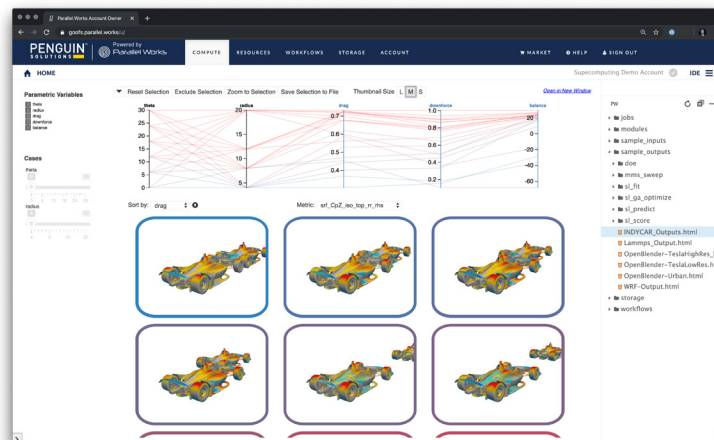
Parallel Works Account Owner × +

goofs.parallel.works/

PENGUIN SOLUTIONS | Powered by Parallel Works

COMPUTE RESOURCES WORKFLOWS STORAGE ACCOUNT

MARKET HELP SIGN OUT

HOME

Supecomputing Demo Account

IDE

Parametric Variables

theta
radius
drag
downforce
balance

Cases

theta

radius

Reset Selection Exclude Selection Zoom to Selection Save Selection to File Thumbnail Size L M S

Open in New Window

theta
radius
drag
downforce
balance

30
25
20
15
10
5
0

20
15
10
5

0.7
0.6
0.5
0.4

1.0
0.8
0.6
0.4
0.2

20
0
-20
-40
-60

Sort by: drag

Metric: srf_CpZ_iso_top_rr_rhs

PW

jobs
modules
sample_inputs
sample_outputs
doe
mms_sweep
sl_fit
sl_ga_optimize
sl_predict
sl_score
INDYCAR_Outputs.html
Lammps_Output.html
OpenBlender-TeslaHighRes_
OpenBlender-TeslaLowRes.h
OpenBlender-Urban.html
WRF-Output.html
storage
workflows